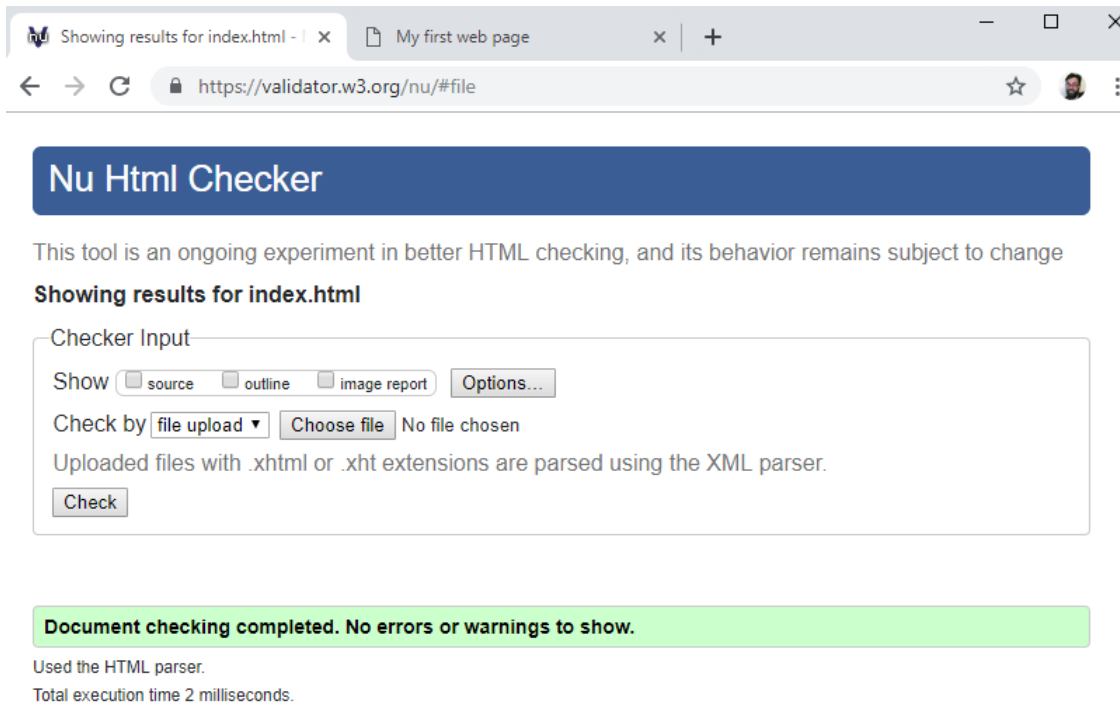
Showing results for index.html - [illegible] ×
My first web page ×
+
https://validator.w3.org/nu/#file

Nu Html Checker

This tool is an ongoing experiment in better HTML checking, and its behavior remains subject to change

Showing results for index.html

Checker Input

Show source outline image report Options...

Check by file upload ▾ Choose file No file chosen

Uploaded files with .xhtml or .xht extensions are parsed using the XML parser.

Check

Document checking completed. No errors or warnings to show.

Used the HTML parser.

Total execution time 2 milliseconds.